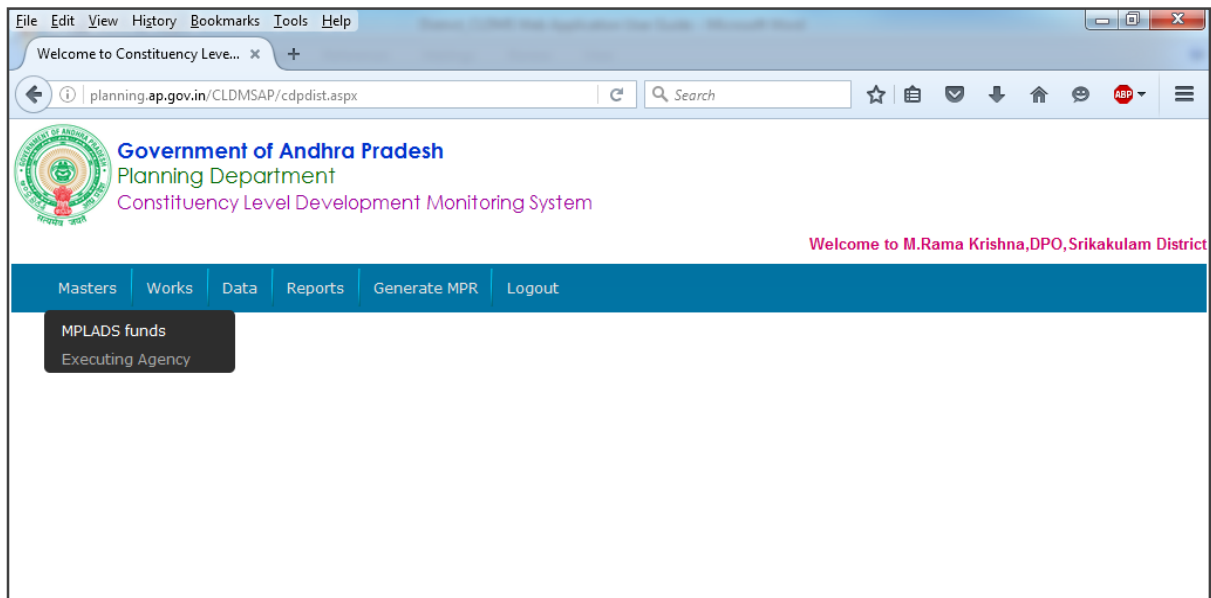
File Edit View History Bookmarks Tools Help

Welcome to Constituency Leve... ×

planning.ap.gov.in/CLDMSAP/cdpdist.aspx

Search

ABP

GOVERNMENT OF ANDHRA PRADESH

सत्यमेव जयते

Government of Andhra Pradesh
Planning Department
Constituency Level Development Monitoring System

Welcome to M.Rama Krishna,DPO,Srikakulam District

Masters | Works | Data | Reports | Generate MPR | Logout

MPLADS funds
Executing Agency